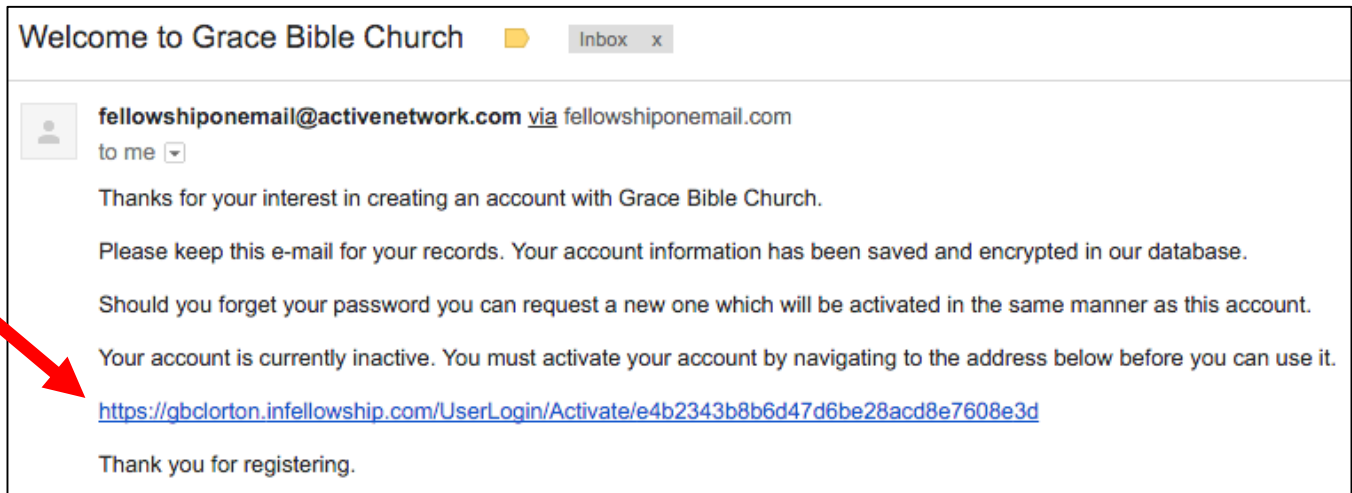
Welcome to Grace Bible Church

Inbox x

fellowshiponemail@activenetwork.com via fellowshiponemail.com
to me

Thanks for your interest in creating an account with Grace Bible Church.

Please keep this e-mail for your records. Your account information has been saved and encrypted in our database.

Should you forget your password you can request a new one which will be activated in the same manner as this account.

Your account is currently inactive. You must activate your account by navigating to the address below before you can use it.

https://gbclorton.infellowship.com/UserLogin/Activate/e4b2343b8b6d47d6be28acd8e7608e3d

Thank you for registering.